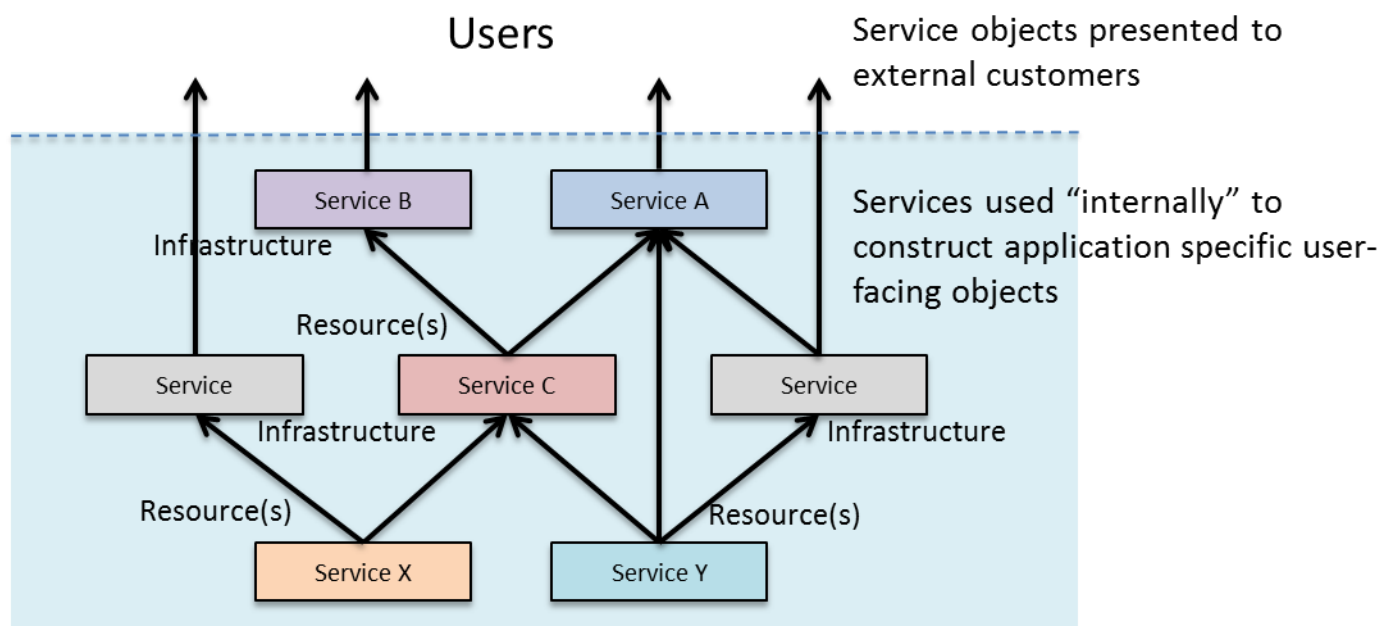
Users

Service objects presented to external customers

Services used “internally” to construct application specific user-facing objects

Service B

Service A

Infrastructure

Resource(s)

Service

Service C

Service

Infrastructure

Infrastructure

Resource(s)

Resource(s)

Service X

Service Y